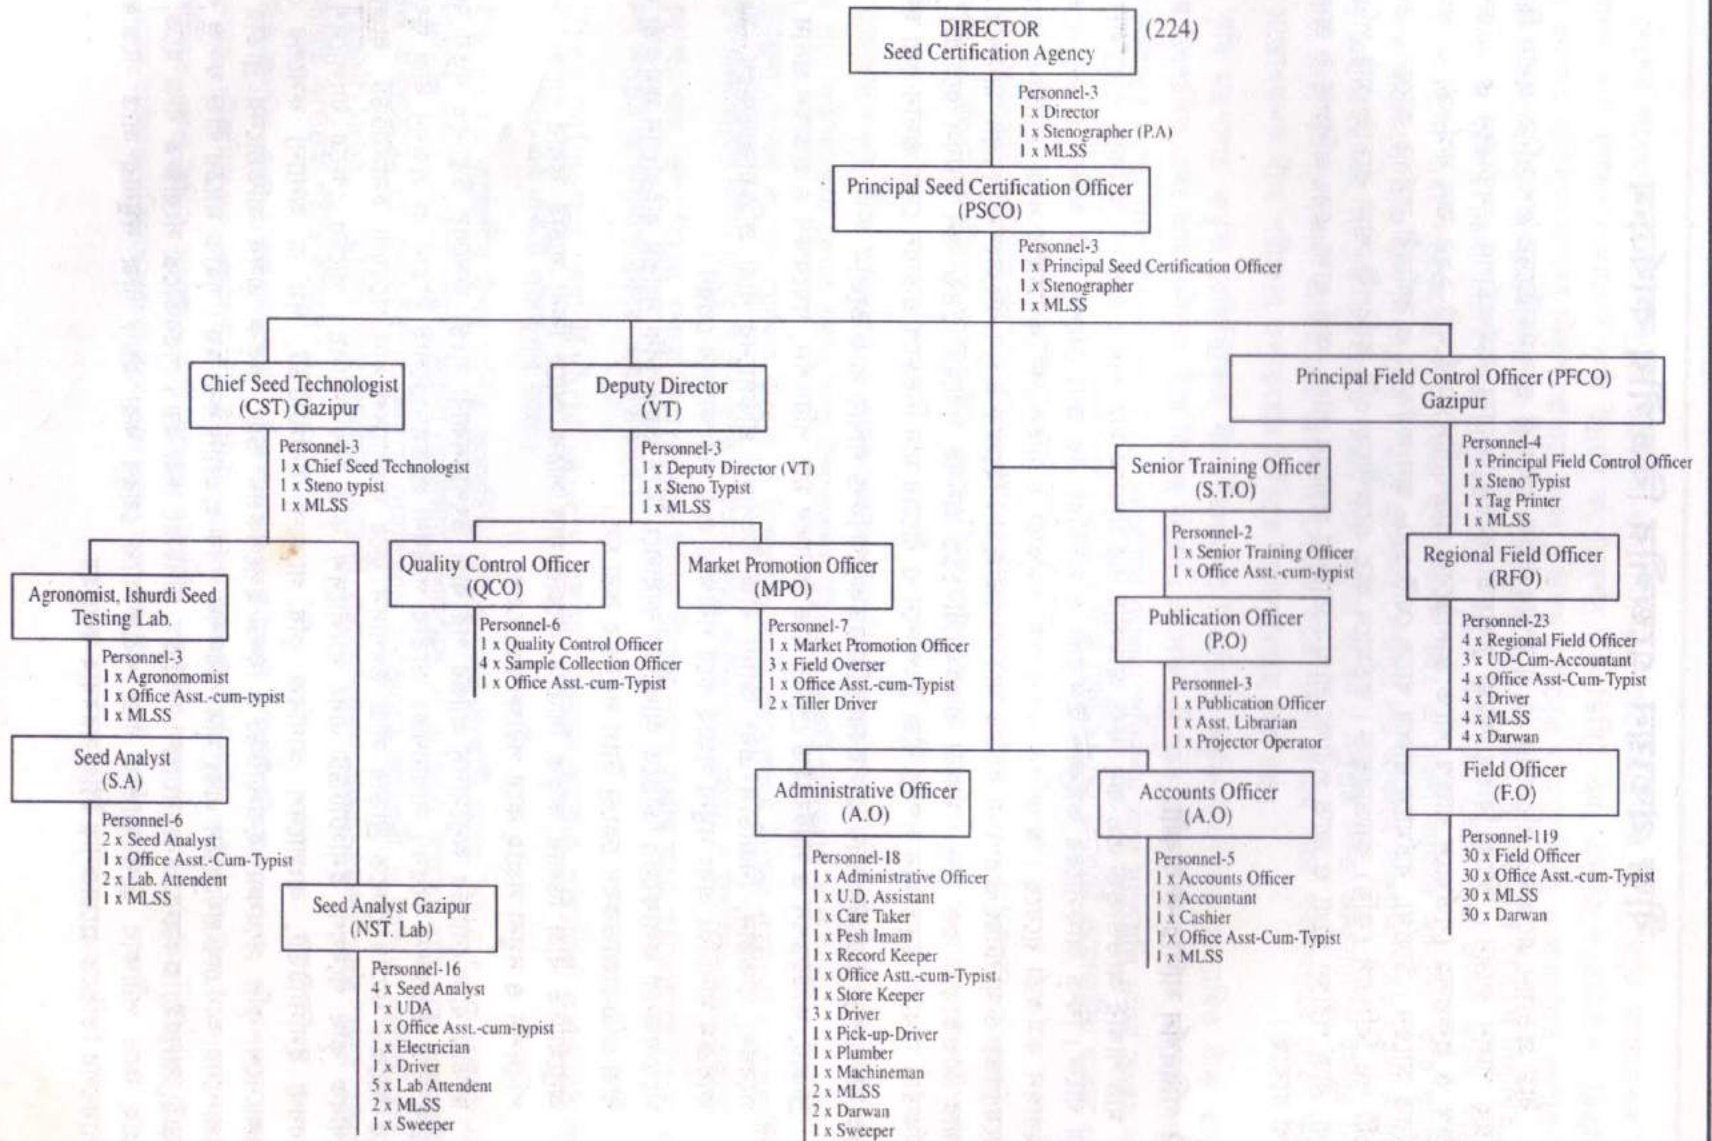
DIRECTOR
Seed Certification Agency

(224)

Personnel-3
1 x Director
1 x Stenographer (P.A)
1 x MLSS

Principal Seed Certification Officer
(PSCO)

Personnel-3
1 x Principal Seed Certification Officer
1 x Stenographer
1 x MLSS

Chief Seed Technologist
(CST) Gazipur

Personnel-3
1 x Chief Seed Technologist
1 x Steno typist
1 x MLSS

Agronomist, Ishurdi Seed Testing Lab.

Personnel-3
1 x Agronomomist
1 x Office Asst.-cum-typist
1 x MLSS

Seed Analyst
(S.A)

Personnel-6
2 x Seed Analyst
1 x Office Asst.-Cum-Typist
2 x Lab. Attendent
1 x MLSS

Seed Analyst Gazipur
(NST. Lab)

Personnel-16
4 x Seed Analyst
1 x UDA
1 x Office Asst.-cum-typist
1 x Electrician
1 x Driver
5 x Lab Attendent
2 x MLSS
1 x Sweeper

Deputy Director
(VT)

Personnel-3
1 x Deputy Director (VT)
1 x Steno Typist
1 x MLSS

Quality Control Officer
(QCO)

Personnel-6
1 x Quality Control Officer
4 x Sample Collection Officer
1 x Office Asst.-cum-Typist

Market Promotion Officer
(MPO)

Personnel-7
1 x Market Promotion Officer
3 x Field Overser
1 x Office Asst.-cum-Typist
2 x Tiller Driver

Administrative Officer
(A.O)

Personnel-18
1 x Administrative Officer
1 x U.D. Assistant
1 x Care Taker
1 x Pesh Imam
1 x Record Keeper
1 x Office Astt.-cum-Typist
1 x Store Keeper
3 x Driver
1 x Pick-up-Driver
1 x Plumber
1 x Machineman
2 x MLSS
2 x Darwan
1 x Sweeper

Accounts Officer
(A.O)

Personnel-5
1 x Accounts Officer
1 x Accountant
1 x Cashier
1 x Office Asst-Cum-Typist
1 x MLSS

Senior Training Officer
(S.T.O)

Personnel-2
1 x Senior Training Officer
1 x Office Asst.-cum-typist

Publication Officer
(P.O)

Personnel-3
1 x Publication Officer
1 x Asst. Librarian
1 x Projector Operator

Principal Field Control Officer (PFCO)
Gazipur

Personnel-4
1 x Principal Field Control Officer
1 x Steno Typist
1 x Tag Printer
1 x MLSS

Regional Field Officer
(RFO)

Personnel-23
4 x Regional Field Officer
3 x UD-Cum-Accountant
4 x Office Asst-Cum-Typist
4 x Driver
4 x MLSS
4 x Darwan

Field Officer
(F.O)

Personnel-119
30 x Field Officer
30 x Office Asst.-cum-Typist
30 x MLSS
30 x Darwan